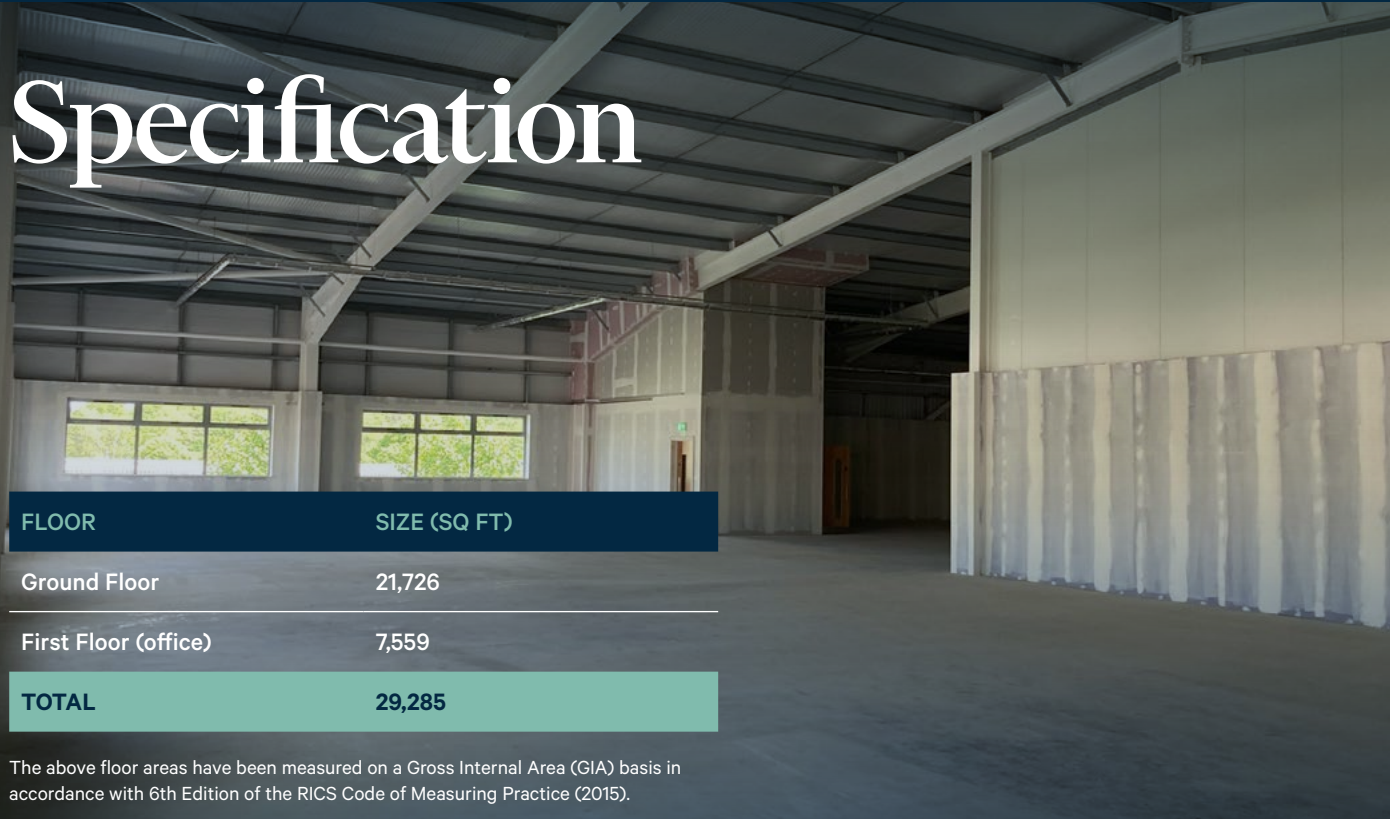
Specification

| FLOOR | SIZE (SQ FT) |
|---|---|
| Ground Floor | 21,726 |
| First Floor (office) | 7,559 |
| TOTAL | 29,285 |

The above floor areas have been measured on a Gross Internal Area (GIA) basis in accordance with 6th Edition of the RICS Code of Measuring Practice (2015).